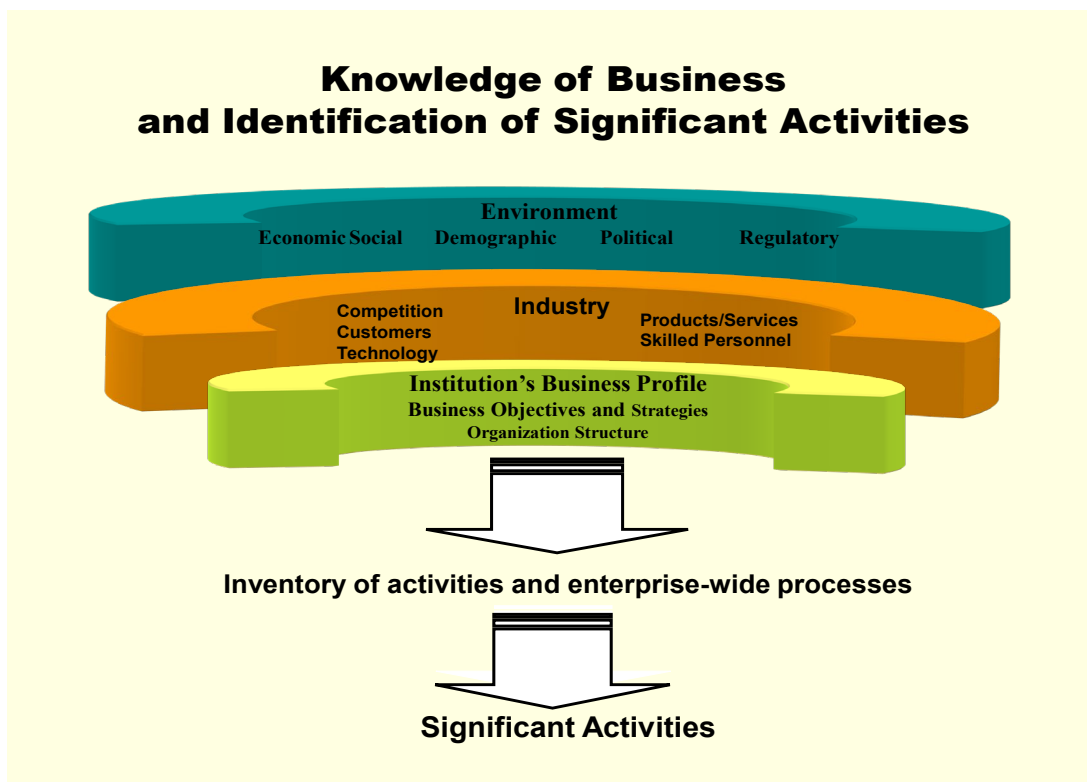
Knowledge of Business and Identification of Significant Activities

Environment
Economic Social Demographic Political Regulatory

Industry
Competition
Customers
Technology
Products/Services
Skilled Personnel

Institution's Business Profile
Business Objectives and Strategies
Organization Structure

Inventory of activities and enterprise-wide processes

Significant Activities